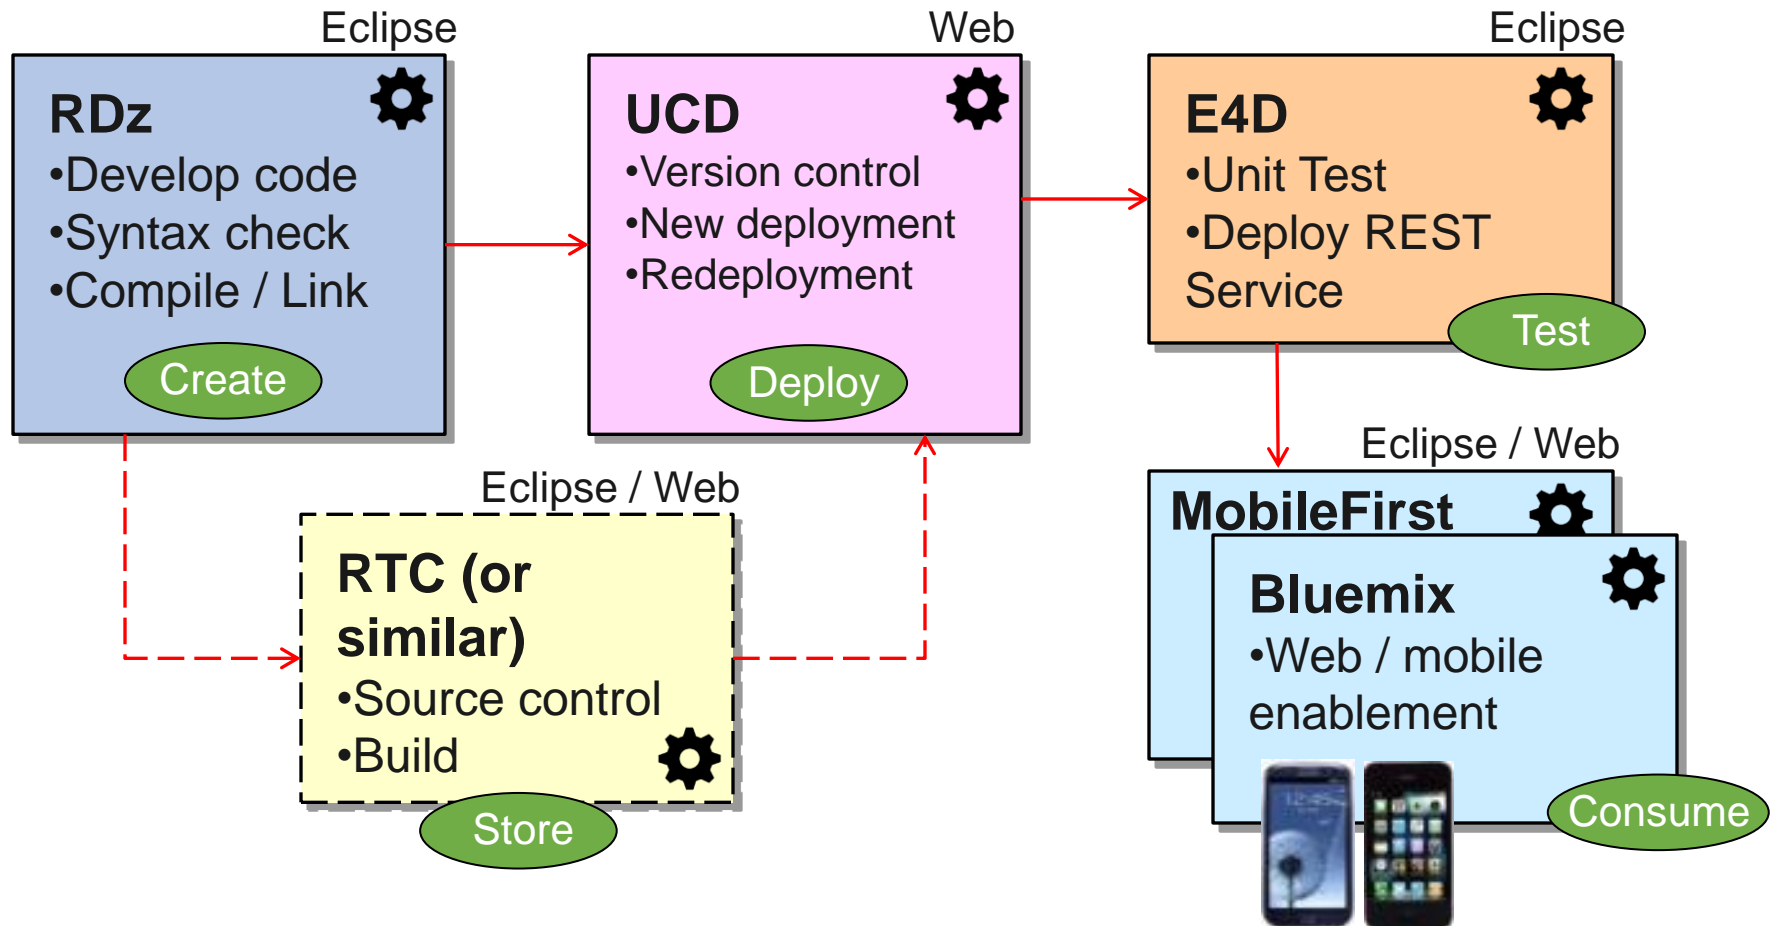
Eclipse

RDz
•Develop code
•Syntax check
•Compile / Link

Create

Web

UCD
•Version control
•New deployment
•Redeployment

Deploy

Eclipse

E4D
•Unit Test
•Deploy REST Service

Test

Eclipse / Web

RTC (or similar)
•Source control
•Build

Store

Eclipse / Web

MobileFirst

Bluemix
•Web / mobile enablement

Consume